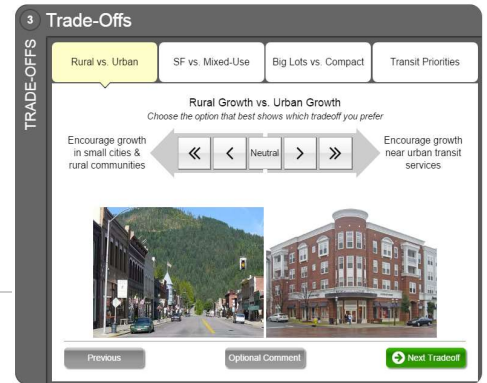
3 Trade-Offs

TRADE-OFFS

Rural vs. Urban

SF vs. Mixed-Use

Big Lots vs. Compact

Transit Priorities

Rural Growth vs. Urban Growth

Choose the option that best shows which tradeoff you prefer

Encourage growth in small cities & rural communities

«

‹

Neutral

›

»

Encourage growth near urban transit services

Previous

Optional Comment

Next Tradeoff